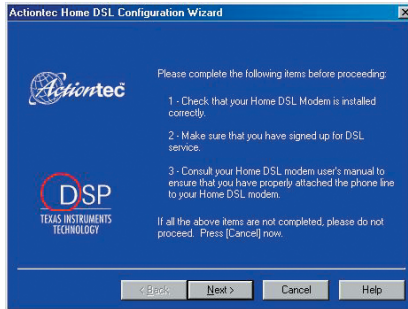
Actiontec Home DSL Configuration Wizard

Actiontec

DSP
TEXAS INSTRUMENTS TECHNOLOGY

Please complete the following items before proceeding:

1 - Check that your Home DSL Modem is installed correctly.

2 - Make sure that you have signed up for DSL service.

3 - Consult your Home DSL modem user's manual to ensure that you have properly attached the phone line to your Home DSL modem.

If all the above items are not completed, please do not proceed. Press [Cancel] now.

< Back | Next > | Cancel | Help